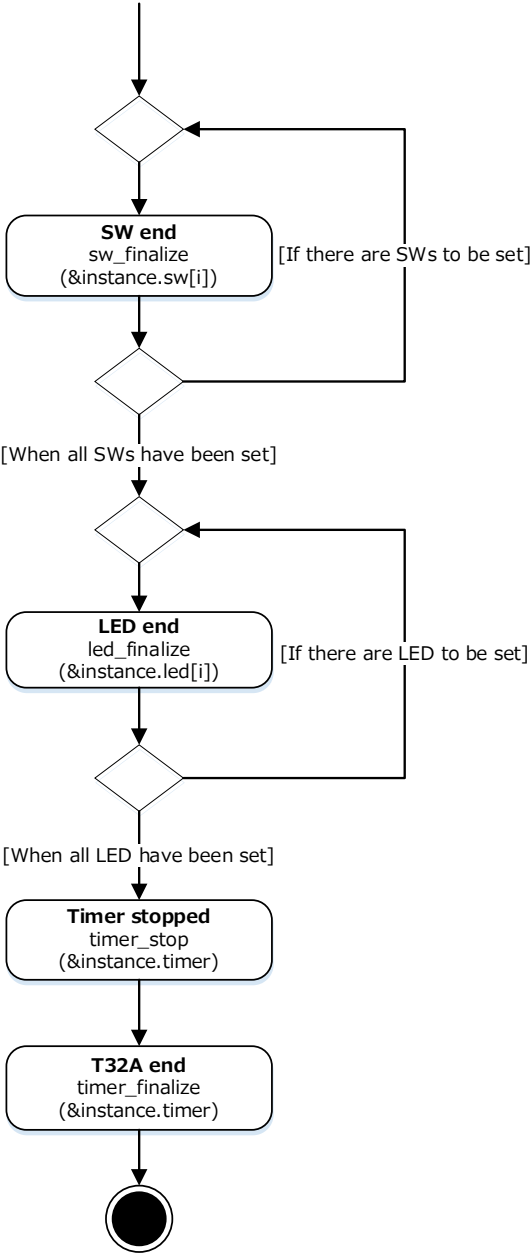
SW end
sw_finalize
(&instance.sw[i])

[If there are SWs to be set]

[When all SWs have been set]

LED end
led_finalize
(&instance.led[i])

[If there are LED to be set]

[When all LED have been set]

Timer stopped
timer_stop
(&instance.timer)

T32A end
timer_finalize
(&instance.timer)